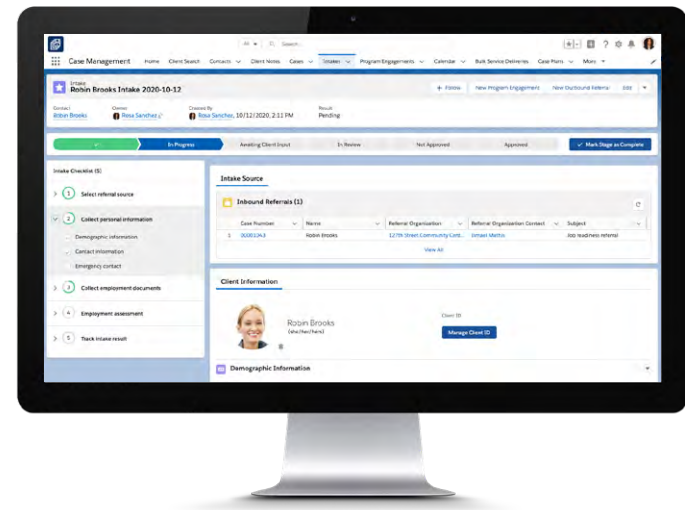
All Search...

Case Management Home Client Search Contacts Client Notes Cases Intakes Program Engagements Calendar Bulk Service Deliveries Case Plans More

Intake
Robin Brooks Intake 2020-10-12

+ Follow New Program Engagement New Outbound Referral Edit

Contact
Robin Brooks

Owner
Rosa Sanchez

Created By
Rosa Sanchez, 10/12/2020, 2:11 PM

Result
Pending

In Progress Awaiting Client Input In Review Not Approved Approved ✓ Mark Stage as Complete

Intake Checklist (5)

1 Select referral source

2 Collect personal information
Demographic information
Contact information
Emergency contact

3 Collect employment documents

4 Employment assessment

5 Track intake result

Intake Source

Inbound Referrals (1)

| | Case Number | Name | Referral Organization | Referral Organization Contact | Subject |
|---|---|---|---|---|---|
| 1 | 00001343 | Robin Brooks | 127th Street Community Cent... | Shawn Mattis | Job readiness referral |

View All

Client Information

Robin Brooks
(she/her/hers)

Client ID
Manage Client ID

Demographic Information